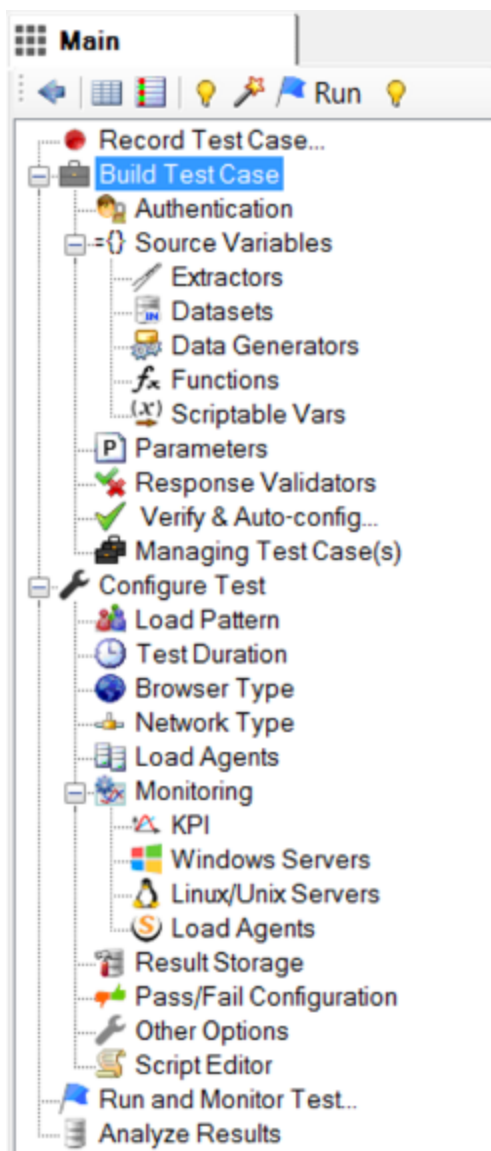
Main

Run

Record Test Case...
Build Test Case
Authentication
Source Variables
Extractors
Datasets
Data Generators
Functions
Scriptable Vars
Parameters
Response Validators
Verify & Auto-config...
Managing Test Case(s)
Configure Test
Load Pattern
Test Duration
Browser Type
Network Type
Load Agents
Monitoring
KPI
Windows Servers
Linux/Unix Servers
Load Agents
Result Storage
Pass/Fail Configuration
Other Options
Script Editor
Run and Monitor Test...
Analyze Results